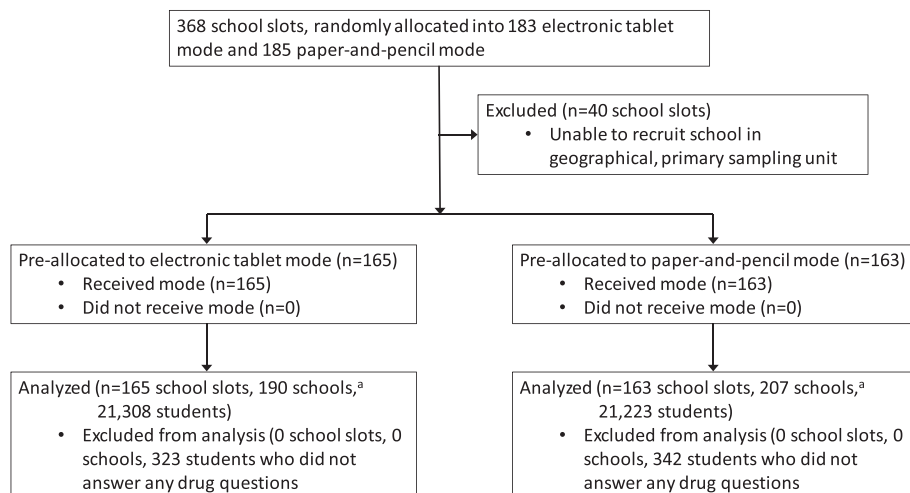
368 school slots, randomly allocated into 183 electronic tablet mode and 185 paper-and-pencil mode

Excluded (n=40 school slots)
• Unable to recruit school in geographical, primary sampling unit

Pre-allocated to electronic tablet mode (n=165)
• Received mode (n=165)
• Did not receive mode (n=0)

Analyzed (n=165 school slots, 190 schools,$^{a}$ 21,308 students)
• Excluded from analysis (0 school slots, 0 schools, 323 students who did not answer any drug questions

Pre-allocated to paper-and-pencil mode (n=163)
• Received mode (n=163)
• Did not receive mode (n=0)

Analyzed (n=163 school slots, 207 schools,$^{a}$ 21,223 students)
• Excluded from analysis (0 school slots, 0 schools, 342 students who did not answer any drug questions